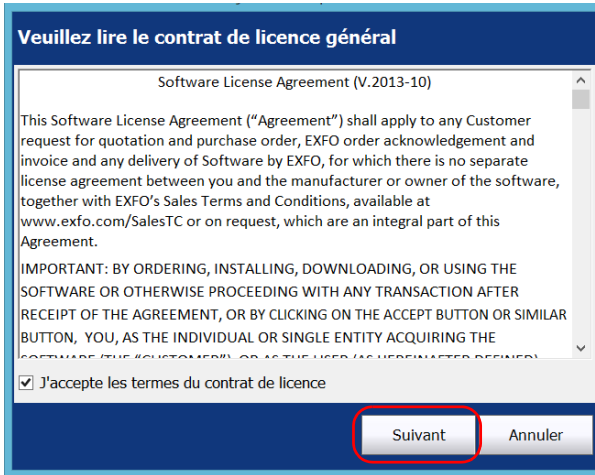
Veuillez lire le contrat de licence général

Software License Agreement (V.2013-10)

This Software License Agreement (“Agreement”) shall apply to any Customer request for quotation and purchase order, EXFO order acknowledgement and invoice and any delivery of Software by EXFO, for which there is no separate license agreement between you and the manufacturer or owner of the software, together with EXFO’s Sales Terms and Conditions, available at www.exfo.com/SalesTC or on request, which are an integral part of this Agreement.

IMPORTANT: BY ORDERING, INSTALLING, DOWNLOADING, OR USING THE SOFTWARE OR OTHERWISE PROCEEDING WITH ANY TRANSACTION AFTER RECEIPT OF THE AGREEMENT, OR BY CLICKING ON THE ACCEPT BUTTON OR SIMILAR BUTTON, YOU, AS THE INDIVIDUAL OR SINGLE ENTITY ACQUIRING THE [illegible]

J'accepte les termes du contrat de licence

Suivant

Annuler